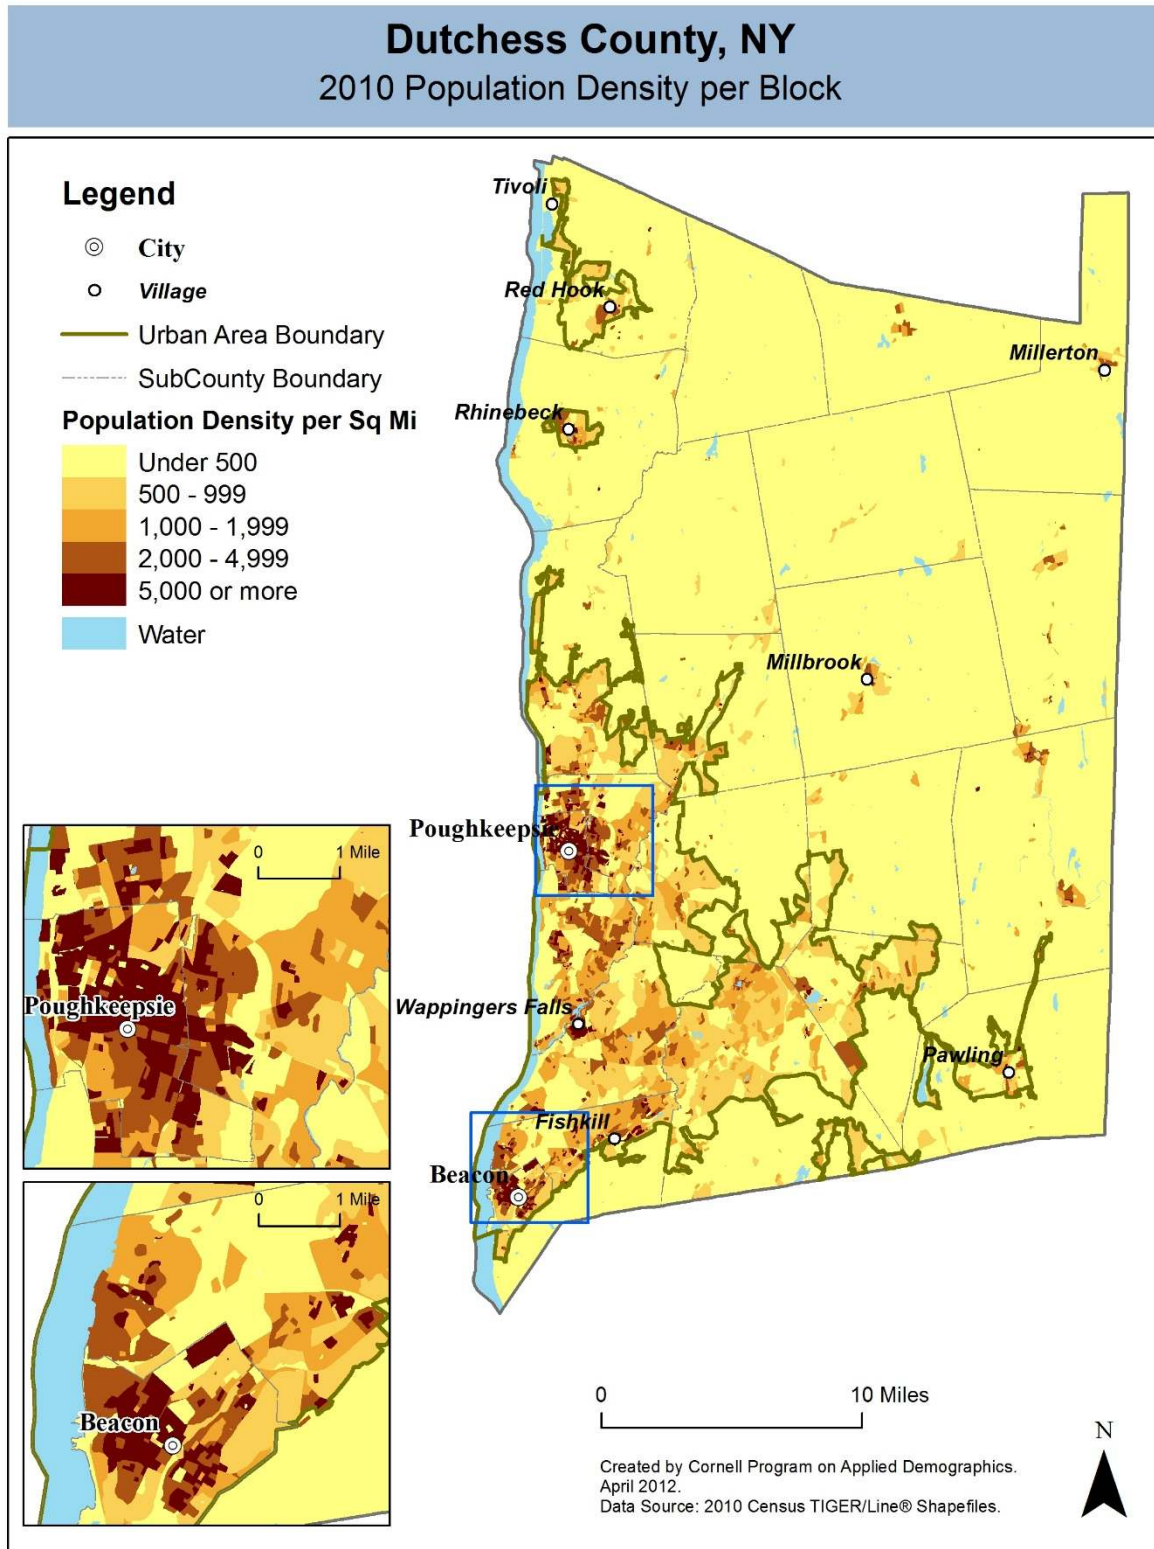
Dutchess County, NY
2010 Population Density per Block

Legend
City
Village
Urban Area Boundary
SubCounty Boundary
Population Density per Sq Mi
Under 500
500 - 999
1,000 - 1,999
2,000 - 4,999
5,000 or more
Water

Tivoli
Red Hook
Millerton
Rhinebeck
Millbrook
Poughkeepsie
Wappingers Falls
Pawling
Fishkill
Beacon

0 1 Mile
Poughkeepsie

0 1 Mile
Beacon

0 10 Miles

N

Created by Cornell Program on Applied Demographics.
April 2012.
Data Source: 2010 Census TIGER/Line® Shapefiles.